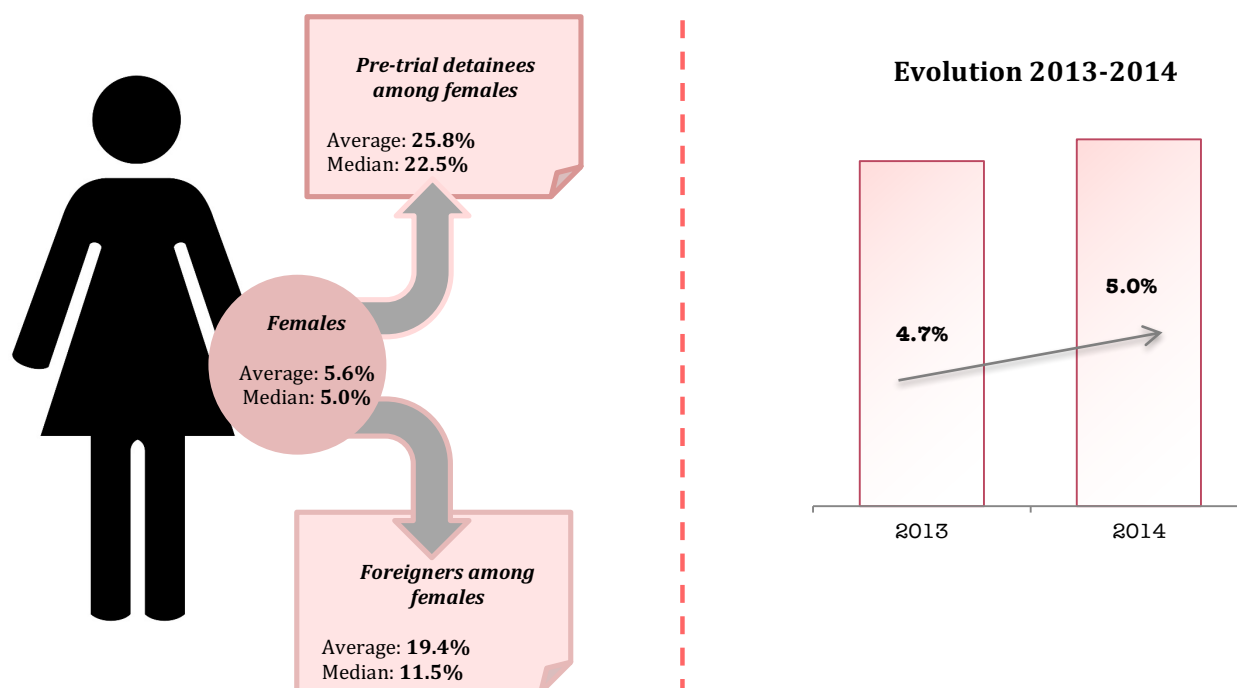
Pre-trial detainees among females

Average: 25.8%
Median: 22.5%

Females

Average: 5.6%
Median: 5.0%

Foreigners among females

Average: 19.4%
Median: 11.5%

Evolution 2013-2014

4.7%

5.0%

2013

2014